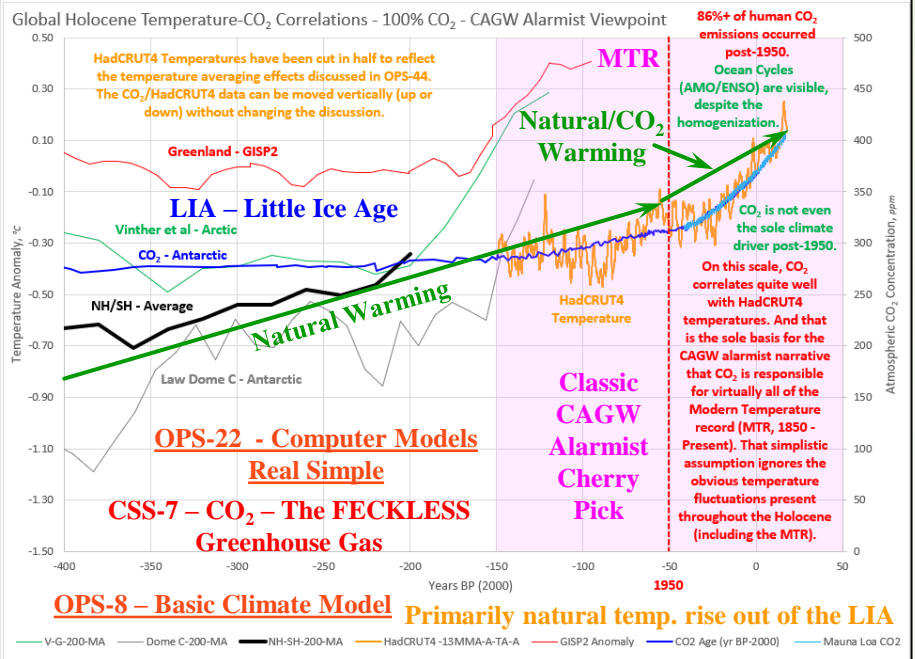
Global Holocene Temperature-CO$_2$ Correlations - 100% CO$_2$ - CAGW Alarmist Viewpoint

HadCRUT4 Temperatures have been cut in half to reflect the temperature averaging effects discussed in OPS-44. The CO$_2$/HadCRUT4 data can be moved vertically (up or down) without changing the discussion.

MTR

86%+ of human CO$_2$ emissions occurred post-1950.

Ocean Cycles (AMO/ENSO) are visible, despite the homogenization.

Natural/CO$_2$ Warming

Greenland - GISP2

LIA – Little Ice Age

Vinther et al - Arctic

CO$_2$ - Antarctic

CO$_2$ is not even the sole climate driver post-1950.

On this scale, CO$_2$ correlates quite well with HadCRUT4 temperatures. And that is the sole basis for the CAGW alarmist narrative that CO$_2$ is responsible for virtually all of the Modern Temperature record (MTR, 1850 - Present). That simplistic assumption ignores the obvious temperature fluctuations present throughout the Holocene (including the MTR).

NH/SH - Average

Natural Warming

HadCRUT4 Temperature

Law Dome C - Antarctic

Classic CAGW Alarmist Cherry Pick

OPS-22 - Computer Models Real Simple

CSS-7 – CO$_2$ – The FECKLESS Greenhouse Gas

0.50
0.30
0.10
-0.10
-0.30
-0.50
-0.70
-0.90
-1.10
-1.30
-1.50

Temperature Anomaly, °C

500
450
400
350
300
250
200
150
100
50
0

Atmospheric CO$_2$ Concentration, ppm

-400 -350 -300 -250 -200 -150 -100 -50 0 50

Years BP (2000)

1950

OPS-8 – Basic Climate Model

Primarily natural temp. rise out of the LIA

V-G-200-MA Dome C-200-MA NH-SH-200-MA HadCRUT4 -13MMA-A-TA-A GISP2 Anomaly CO2 Age (yr BP-2000) Mauna Loa CO2